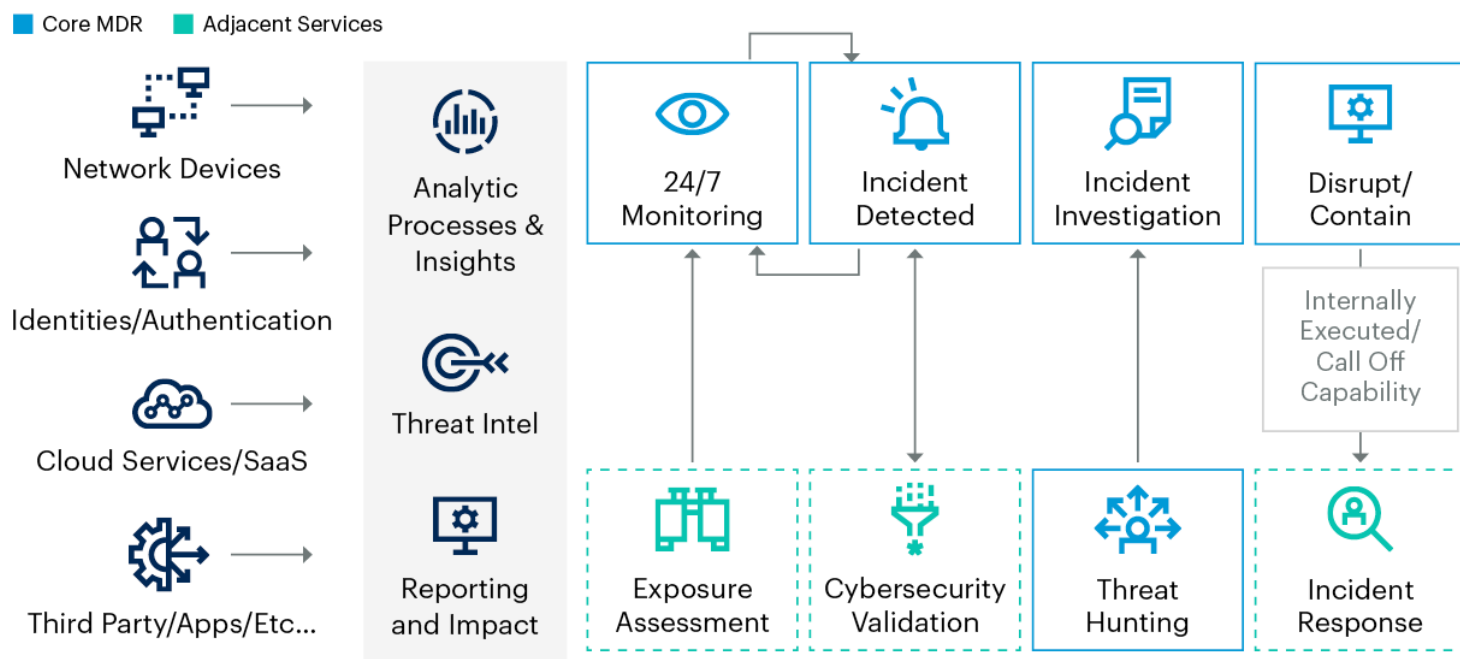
Core MDR
Adjacent Services

Network Devices

Identities/Authentication

Cloud Services/SaaS

Third Party/Apps/Etc...

Analytic Processes & Insights

Threat Intel

Reporting and Impact

24/7 Monitoring

Incident Detected

Incident Investigation

Disrupt/ Contain

Internally Executed/ Call Off Capability

Exposure Assessment

Cybersecurity Validation

Threat Hunting

Incident Response